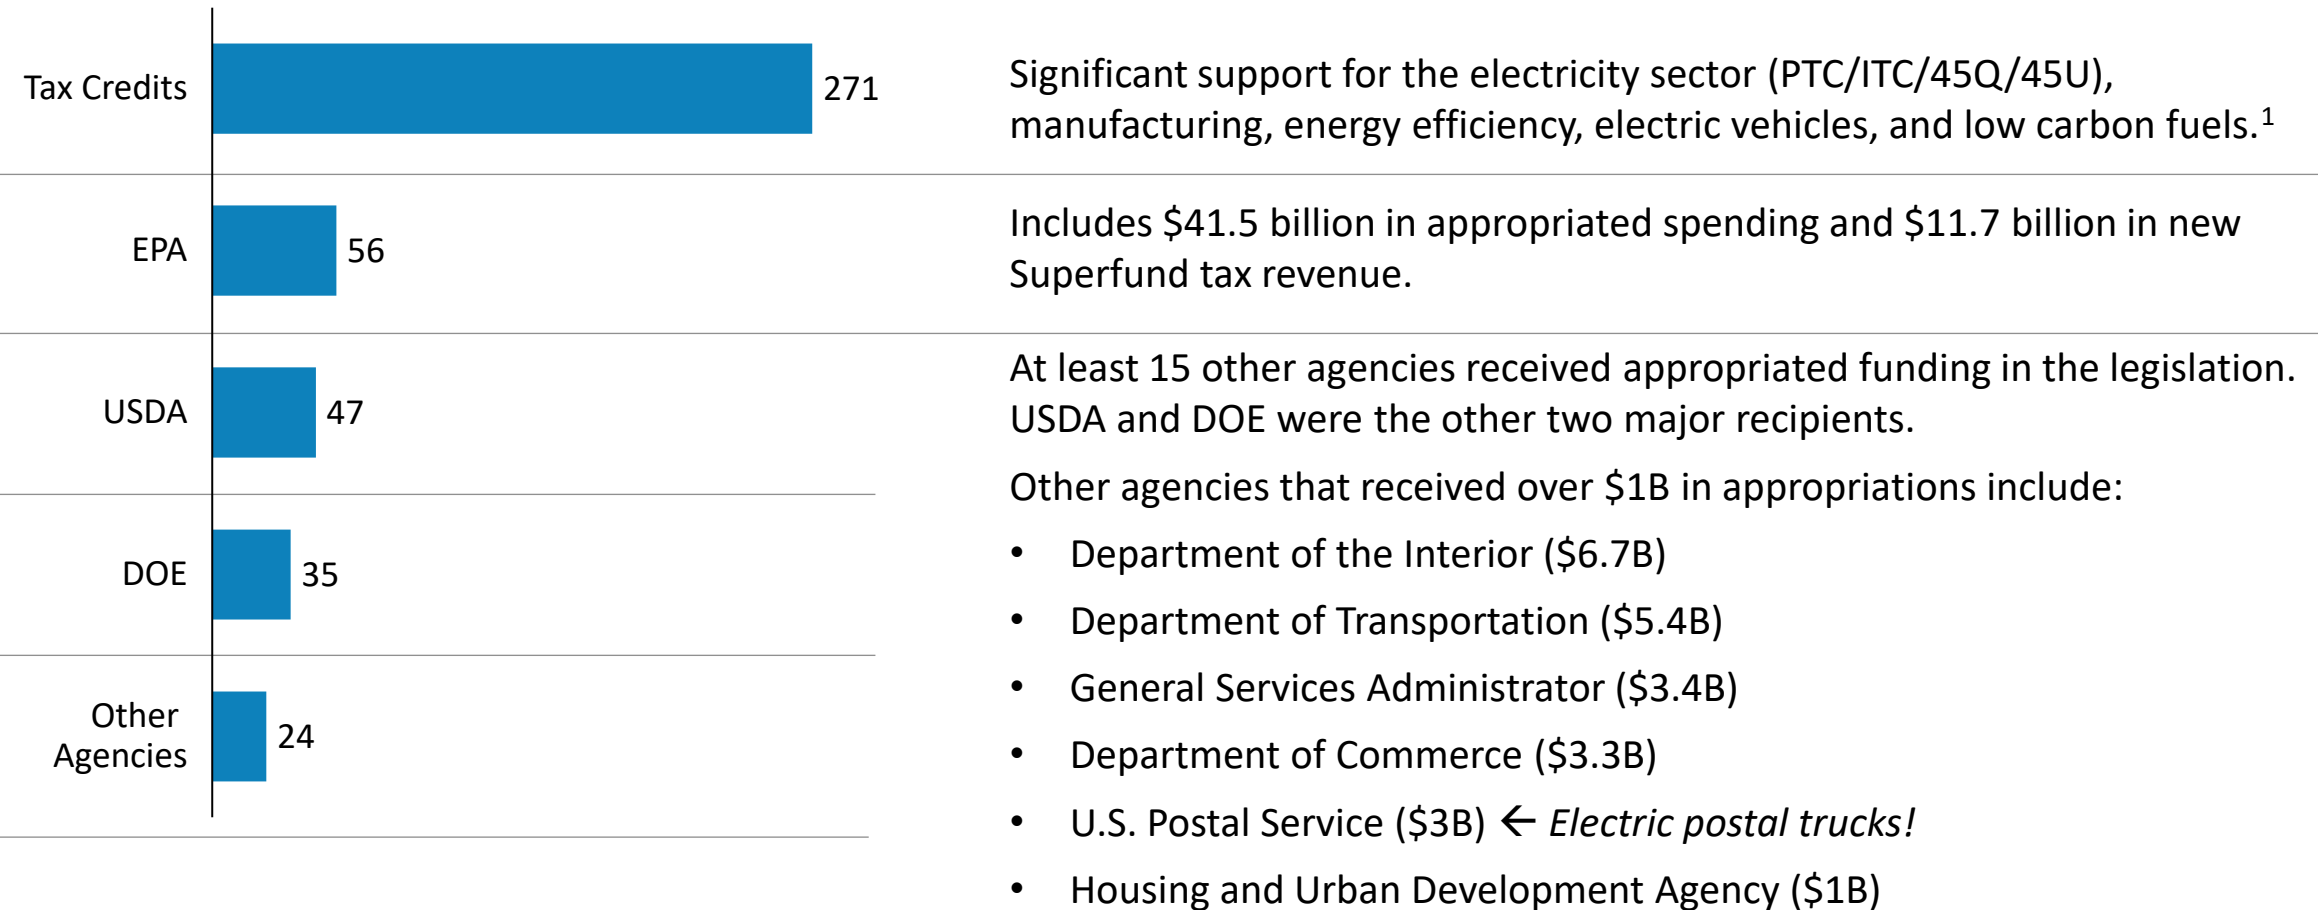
Tax Credits 271

Significant support for the electricity sector (PTC/ITC/45Q/45U), manufacturing, energy efficiency, electric vehicles, and low carbon fuels.$^1$

EPA 56

Includes \$41.5 billion in appropriated spending and \$11.7 billion in new Superfund tax revenue.

USDA 47

DOE 35

Other Agencies 24

At least 15 other agencies received appropriated funding in the legislation. USDA and DOE were the other two major recipients.

Other agencies that received over \$1B in appropriations include:

- Department of the Interior (\$6.7B)
- Department of Transportation (\$5.4B)
- General Services Administrator (\$3.4B)
- Department of Commerce (\$3.3B)
- U.S. Postal Service (\$3B) ← *Electric postal trucks!*
- Housing and Urban Development Agency (\$1B)